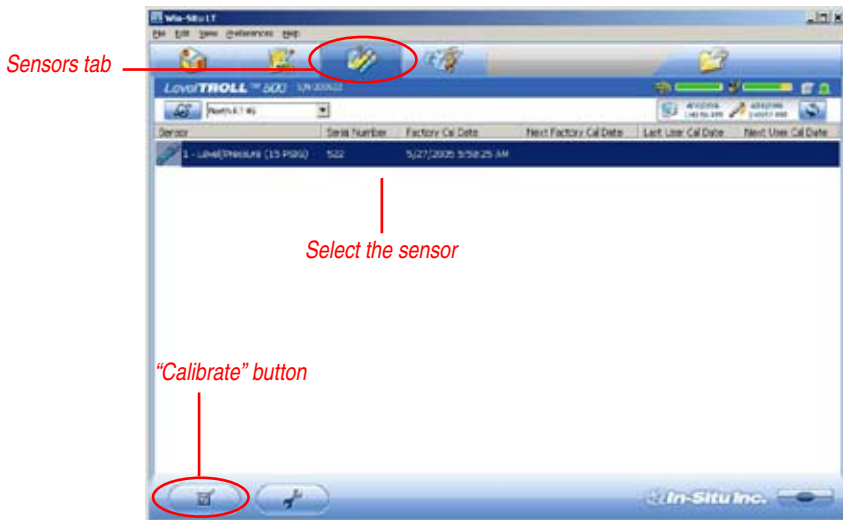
Win-Situ LT

File Edit View Preferences Help

Sensors tab

Level TROLL 500 S/N 000522

Perth 8.7 NS

| Sensor | Serial Number | Factory Cal Date | Next Factory Cal Date | Last User Cal Date | Next User Cal Date |
|---|---|---|---|---|---|
| 1 - Level/Pressure (15 PSIG) | 522 | 5/27/2005 5:58:25 AM | | | |

Select the sensor

"Calibrate" button

In-Situ Inc.